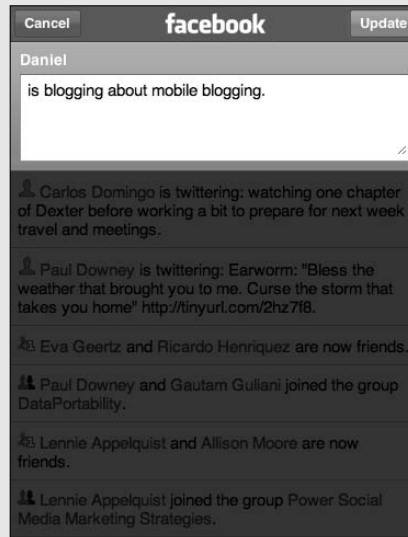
Cancel facebook Update

Daniel

is blogging about mobile blogging.

Carlos Domingo is twittering: watching one chapter of Dexter before working a bit to prepare for next week travel and meetings.

Paul Downey is twittering: Earworm: "Bless the weather that brought you to me. Curse the storm that takes you home" http://tinyurl.com/2hz7f8.

Eva Geertz and Ricardo Henriquez are now friends.

Paul Downey and Gautam Guliani joined the group DataPortability.

Lennie Appelquist and Allison Moore are now friends.

Lennie Appelquist joined the group Power Social Media Marketing Strategies.